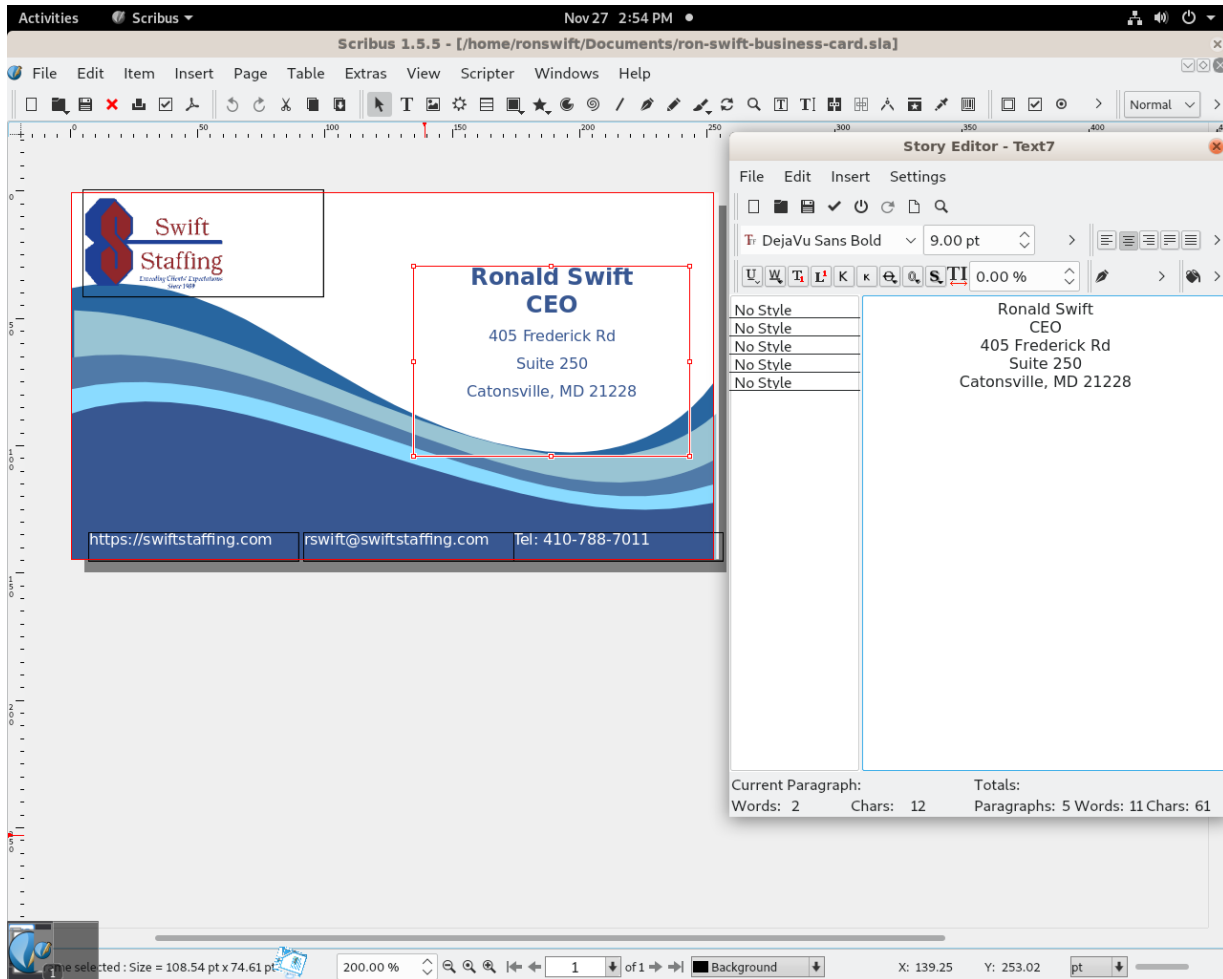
Activities Scribus Nov 27 2:54 PM

Scribus 1.5.5 - [/home/ronswift/Documents/ron-swift-business-card.sla]

File Edit Item Insert Page Table Extras View Scripter Windows Help

Normal

Swift Staffing
Exceeding Clients' Expectations Since 1989

Ronald Swift
CEO
405 Frederick Rd
Suite 250
Catonsville, MD 21228

https://swiftstaffing.com rswift@swiftstaffing.com Tel: 410-788-7011

Story Editor - Text7

File Edit Insert Settings

DejaVu Sans Bold 9.00 pt

0.00 %

No Style
No Style
No Style
No Style
No Style

Ronald Swift
CEO
405 Frederick Rd
Suite 250
Catonsville, MD 21228

Current Paragraph: Totals:
Words: 2 Chars: 12 Paragraphs: 5 Words: 11 Chars: 61

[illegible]me selected : Size = 108.54 pt x 74.61 pt 200.00 % 1 of 1 Background X: 139.25 Y: 253.02 pt